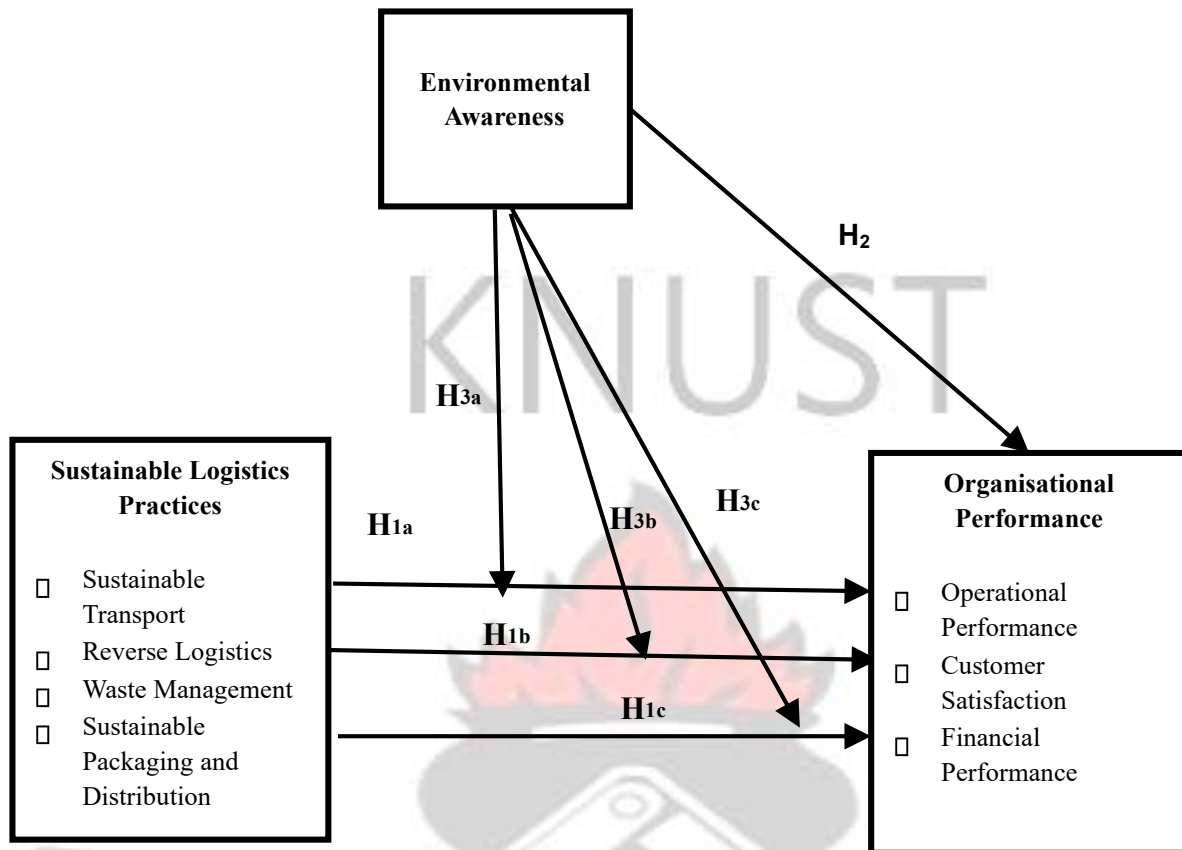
Environmental Awareness

$H_2$

KNUST

$H_{3a}$

Sustainable Logistics Practices

$H_{1a}$

$H_{3b}$

$H_{3c}$

Organisational Performance

- Sustainable Transport
- Reverse Logistics
- Waste Management
- Sustainable Packaging and Distribution

$H_{1b}$

$H_{1c}$

- Operational Performance
- Customer Satisfaction
- Financial Performance